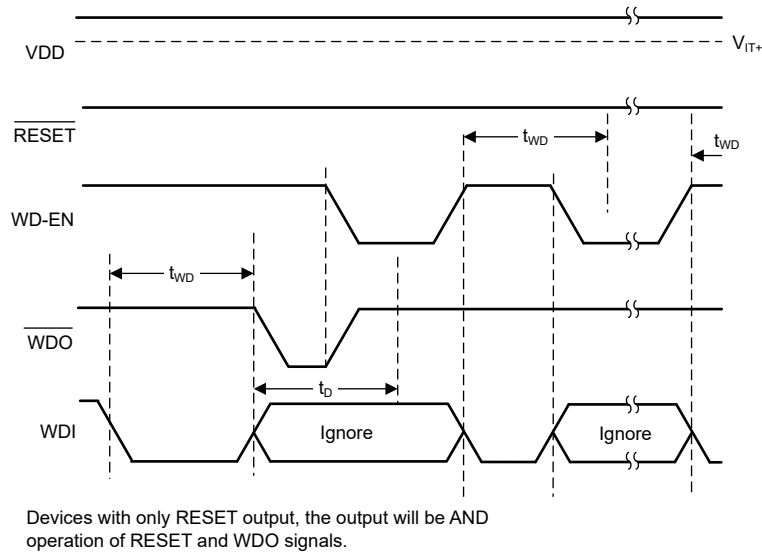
VDD

$V_{IT+}$

$\overline{RESET}$

$t_{WD}$

$t_{WD}$

WD-EN

$t_{WD}$

$\overline{WDO}$

$t_{D}$

WDI

Ignore

Ignore

Devices with only RESET output, the output will be AND operation of RESET and WDO signals.